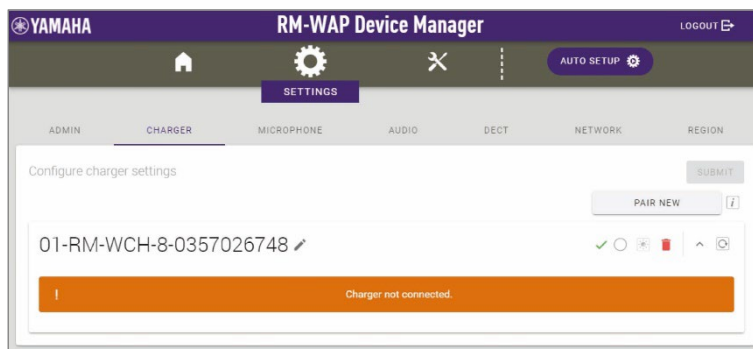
YAMAHA

RM-WAP Device Manager

LOGOUT

AUTO SETUP

SETTINGS

ADMIN
CHARGER
MICROPHONE
AUDIO
DECT
NETWORK
REGION

Configure charger settings

SUBMIT

PAIR NEW

i

01-RM-WCH-8-0357026748

!

Charger not connected.